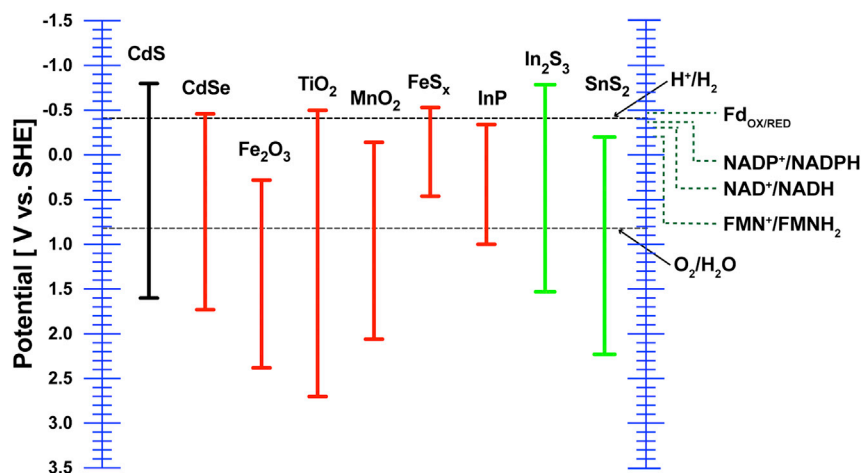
-1.5
-1.0
-0.5
0.0
0.5
1.0
1.5
2.0
2.5
3.0
3.5

Potential [ V vs. SHE]

CdS
CdSe
$Fe_2O_3$
$TiO_2$
$MnO_2$
$FeS_x$
InP
$In_2S_3$
$SnS_2$
$H^+/H_2$
$Fd_{OX/RED}$
$NADP^+/NADPH$
$NAD^+/NADH$
$FMN^+/FMNH_2$
$O_2/H_2O$